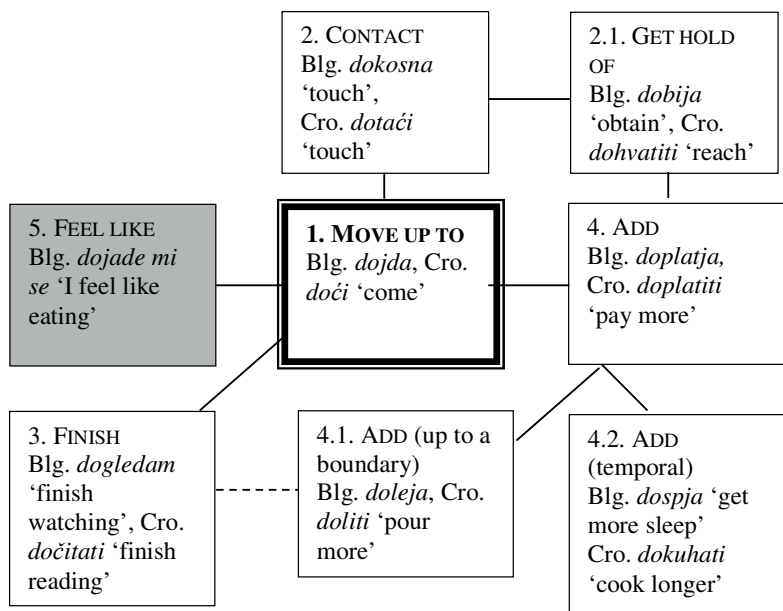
2. CONTACT
Blg. *dokosna* 'touch', Cro. *dotaći* 'touch'

2.1. GET HOLD OF
Blg. *dobija* 'obtain', Cro. *dohvatiti* 'reach'

5. FEEL LIKE
Blg. *dojade mi se* 'I feel like eating'

**1. MOVE UP TO**
Blg. *dojda*, Cro. *doći* 'come'

4. ADD
Blg. *doplatja,* Cro. *doplatiti* 'pay more'

3. FINISH
Blg. *dogledam* 'finish watching', Cro. *dočitati* 'finish reading'

4.1. ADD (up to a boundary)
Blg. *doleja*, Cro. *doliti* 'pour more'

4.2. ADD (temporal)
Blg. *dospja* 'get more sleep'
Cro. *dokuhati* 'cook longer'